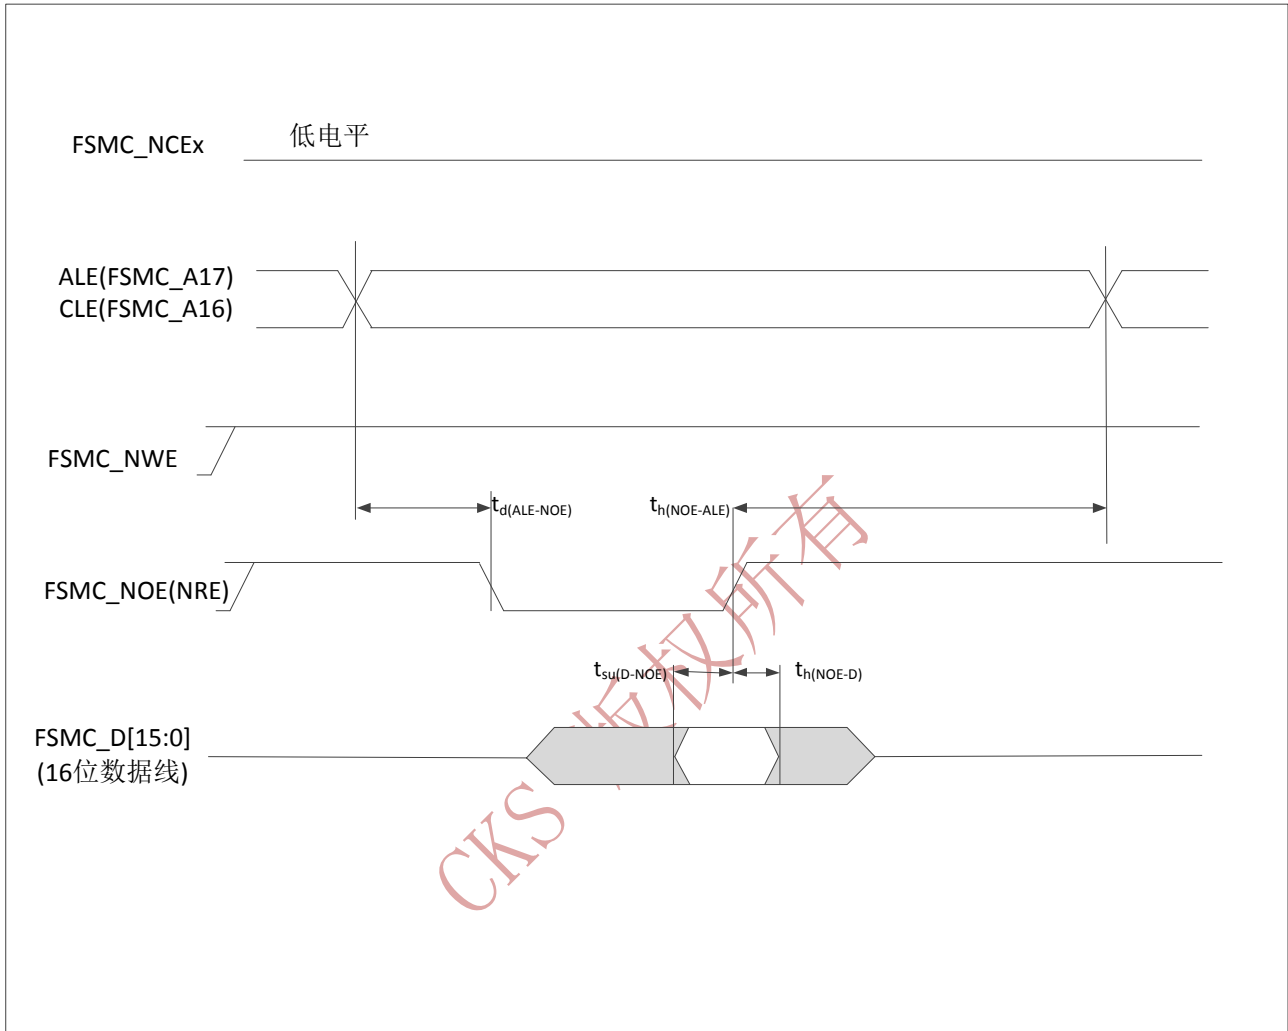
FSMC_NCEx
低电平

ALE(FSMC_A17)
CLE(FSMC_A16)

FSMC_NWE

$t_{d(ALE\text{-}NOE)}$
$t_{h(NOE\text{-}ALE)}$

FSMC_NOE(NRE)

$t_{su(D\text{-}NOE)}$
$t_{h(NOE\text{-}D)}$

FSMC_D[15:0]
(16位数据线)

CKS 版权所有